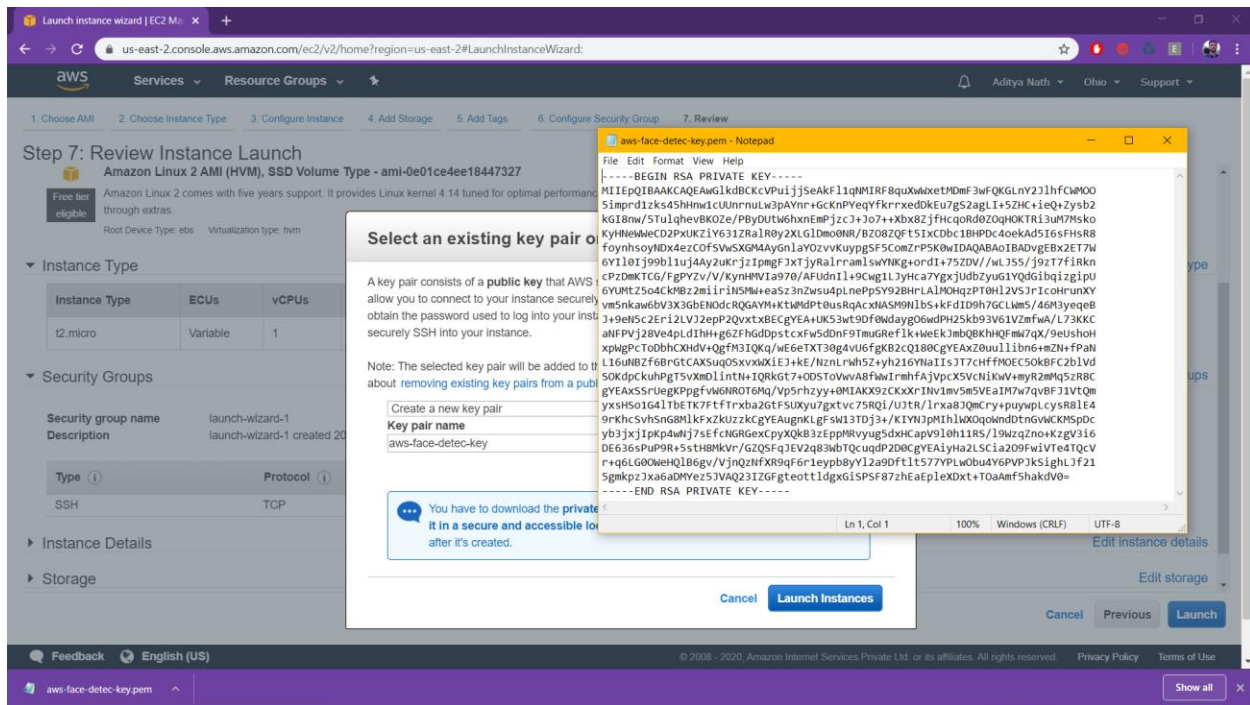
Launch instance wizard | EC2 Ma ×

us-east-2.console.aws.amazon.com/ec2/v2/home?region=us-east-2#LaunchInstanceWizard:

aws Services Resource Groups Aditya Nath Ohio Support

1. Choose AMI 2. Choose Instance Type 3. Configure Instance 4. Add Storage 5. Add Tags 6. Configure Security Group 7. Review

Step 7: Review Instance Launch

Amazon Linux 2 AMI (HVM), SSD Volume Type - ami-0e01ce4ee18447327

Free tier eligible

Amazon Linux 2 comes with five years support. It provides Linux kernel 4.14 tuned for optimal performanc through extras.

Root Device Type: ebs Virtualization type: hvm

Instance Type

| Instance Type | ECUs | vCPUs |
|---|---|---|
| t2.micro | Variable | 1 |

Security Groups

Security group name launch-wizard-1
Description launch-wizard-1 created 20

| Type | Protocol |
|---|---|
| SSH | TCP |

Instance Details

Storage

Edit instance details

Edit storage

Cancel Previous Launch

Select an existing key pair o

A key pair consists of a public key that AWS allow you to connect to your instance securely obtain the password used to log into your inst securely SSH into your instance.

Note: The selected key pair will be added to th about removing existing key pairs from a publ

Create a new key pair

Key pair name

aws-face-detec-key

You have to download the private it in a secure and accessible lo after it's created.

Cancel Launch Instances

aws-face-detec-key.pem - Notepad

File Edit Format View Help

-----BEGIN RSA PRIVATE KEY-----
MIIEpQIBAAKCAQEAwGlkdBCKcVPuijjSeAkFl1qNMIRF8quXwWxetMDmF3wFQKGLnY2JlhfCWMOO
5imprd1zks45hHnw1cUUnrnuLw3pAYnr+GcKnPYeqYfkrrxedDkEu7gS2agLI+5ZHC+ieQ+Zysb2
kGI8nw/5TulqhevBKOZe/PByDUtW6hxnEmPjzcJ+Jo7++Xbx8ZjfHcqoRd0ZOqHOKTRi3uM7Msko
KyHNeWWeCD2PxUKZiY631ZRalR0y2XLGlDmo0NR/BZO8ZQFt5IxCDbc1BHPDc4oekAd5I6sFHsR8
foynhsoyNDx4ezCOfSVwSXGM4AyGnlaYOzvvKuypgSF5ComZrP5K0wIDAQABAoIBADvgEBx2ET7W
6YIl0Ij99bl1uj4Ay2uKrjzIpmgFJxTjyRalrramlswYNKg+ordI+75ZDV//wLJ55/j9zT7fiRkn
cPzDmKTCG/FgPYZv/V/KynHMVIa970/AFUdnIl+9Cwg1LJyHca7YgxjUdbZyuG1YQdGibqizgipU
6YUMtZ5o4CkMBz2miiriN5MW+eaSz3nZwsu4pLnePpSY92BHrLAlMOHqzPT0Hl2VSJrIcoHrunXY
vm5nkaw6bV3X3GbENOdcRQGAYM+KtWMdPt0usRqAcxNASM9NlbS+kFdID9h7GCLWm5/46M3yeqeB
J+9eN5c2Eri2LVJ2epP2QvxtxBECgYEA+UK53wt9Df0WdaygO6wdPH25kb93V61VZmfwA/L73KKC
aNFPVj28Ve4pLdIhH+g6ZFhGdDpstcxFw5dDnF9TmuGRef1k+WeEkJmbQBKhHQFmW7qX/9eUshoH
xpWgPcToDbhCXHdV+QgfM3IQKq/wE6eTXT30g4vU6fgKB2cQ180CgYEAxZ0uullibn6+mZN+fPaN
L16uNBZf6BrGtCAXSuqOSxvxWXiEJ+kE/NznLrWh5Z+yh216YNaIIsJT7cHffMOEC5OkBFC2blVd
SOKdpCkuhPgT5vXmDlintN+IQRkGt7+ODSToVwvA8fWwIrmhfAjVpcX5VcNiKwV+myR2mMq5zR8C
gYEAxSSrUegKPpgfvW6NROT6Mq/Vp5rhzyy+0MIAKX9zCKxXrINv1mv5m5VEaIM7w7qvBFJ1VtQm
yxsHSo1G4lTbETK7FtfTrxba2GtF5UXyu7gxtvc75RQi/UJtR/lrxa8JQmCry+puywpLcysR8lE4
9rKhcSvhSnG8MlkFxZkUzzkCgYEAugnKLgFsW13TDj3+/KIYNJpMIhlWXOqoWndDtnGvWCKMSpDc
yb3jxjIpKp4wNj7sEfcNGRGexCpyXQkB3zEppMRvyug5dxHCapV9l0h11RS/l9WzqZno+KzgV3i6
DE636sPuP9R+5stH8MkVr/GZQSFqJEV2q83WbTQcuqdP2D0CgYEAiyHa2LSCia2O9FwiVTe4TQcV
r+q6LG0OWeHQlB6gv/VjnQzNfXR9qF6r1eypb8yYl2a9DftlSt577YPLwObu4Y6PVPJkSighLJf21
5gmkpzJxa6aDMYez5JVAQ23IZGFgteottldgxGiSPSF87zhEaEpleXDxt+TOaAmf5hakdV0=
-----END RSA PRIVATE KEY-----

Ln 1, Col 1 100% Windows (CRLF) UTF-8

Feedback English (US) © 2008 - 2020, Amazon Internet Services Private Ltd. or its affiliates. All rights reserved. Privacy Policy Terms of Use

aws-face-detec-key.pem Show all